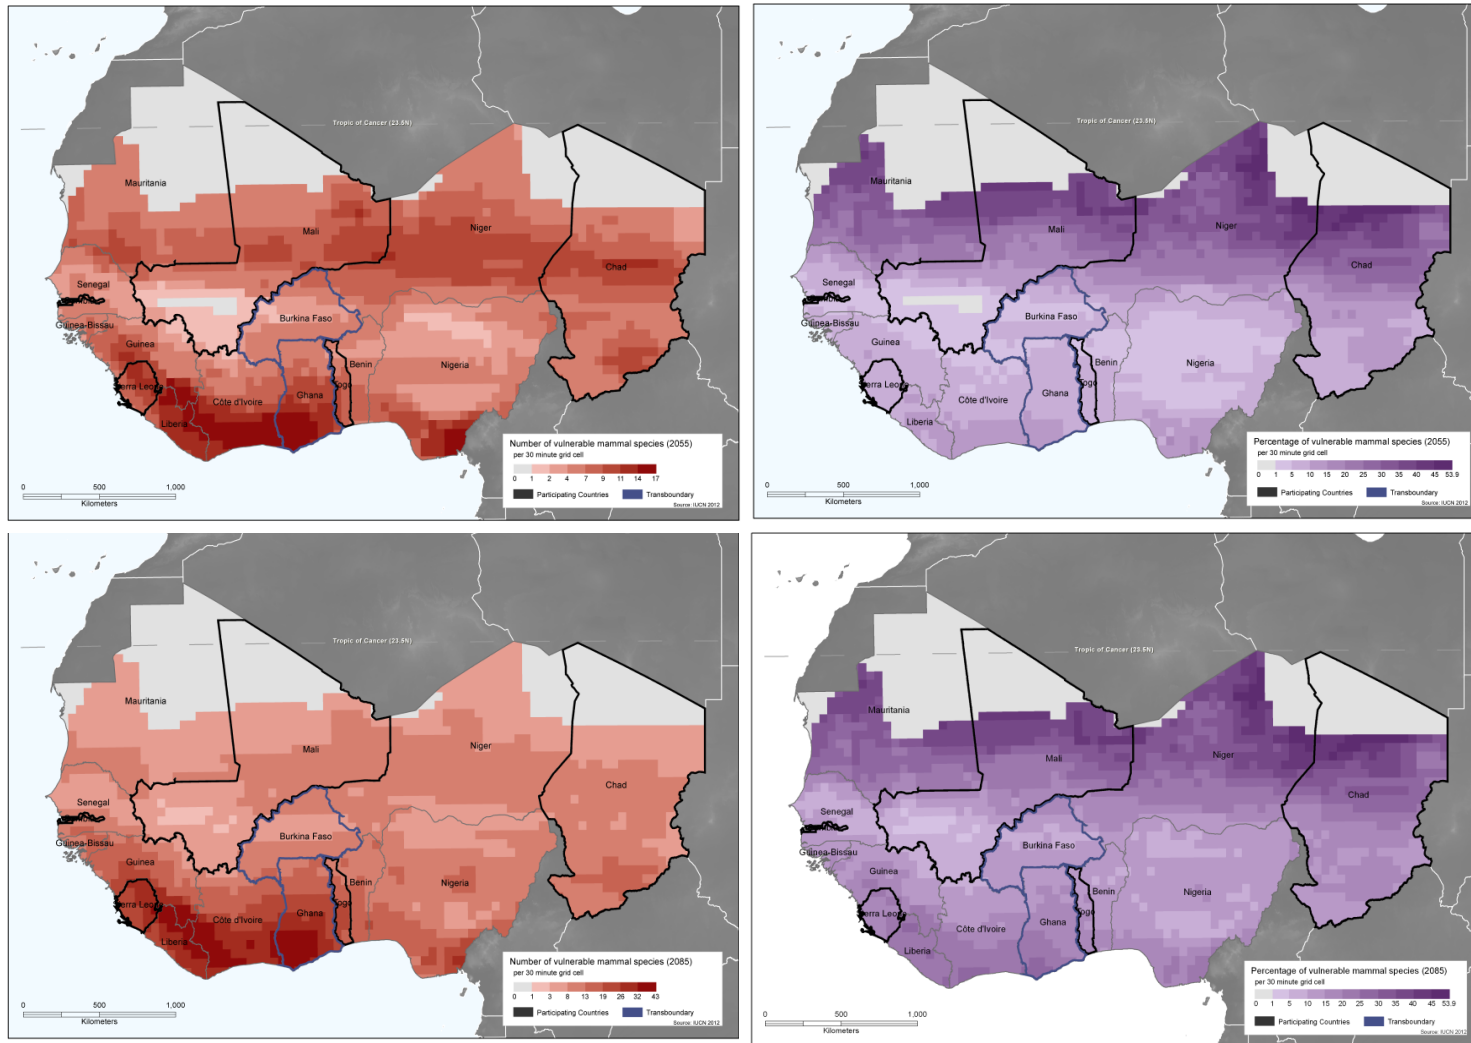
Tropic of Cancer (23.5N)

Mauritania

Mali

Niger

Chad

Senegal

Guinea-Bissau

Guinea

Burkina Faso

Benin

Nigeria

erra Leo

Côte d'Ivoire

Ghana

ogo

Liberia

Number of vulnerable mammal species (2055)
per 30 minute grid cell
0 1 2 4 7 9 11 14 17
Participating Countries Transboundary
Source: IUCN 2012

0 500 1,000
Kilometers

Tropic of Cancer (23.5N)

Mauritania

Mali

Niger

Chad

Senegal

Guinea-Bissau

Guinea

Burkina Faso

Benin

Nigeria

erra Leo

Côte d'Ivoire

Ghana

ogo

Liberia

Percentage of vulnerable mammal species (2055)
per 30 minute grid cell
0 1 5 10 15 20 25 30 35 40 45 53.9
Participating Countries Transboundary
Source: IUCN 2012

0 500 1,000
Kilometers

Tropic of Cancer (23.5N)

Mauritania

Mali

Niger

Chad

Senegal

Guinea-Bissau

Guinea

Burkina Faso

Benin

Nigeria

erra Leo

Côte d'Ivoire

Ghana

ogo

Liberia

Number of vulnerable mammal species (2085)
per 30 minute grid cell
0 1 3 8 13 19 26 32 43
Participating Countries Transboundary
Source: IUCN 2012

0 500 1,000
Kilometers

Tropic of Cancer (23.5N)

Mauritania

Mali

Niger

Chad

Senegal

Guinea-Bissau

Guinea

Burkina Faso

Benin

Nigeria

erra Leo

Côte d'Ivoire

Ghana

ogo

Liberia

Percentage of vulnerable mammal species (2085)
per 30 minute grid cell
0 1 5 10 15 20 25 30 35 40 45 53.9
Participating Countries Transboundary
Source: IUCN 2012

0 500 1,000
Kilometers